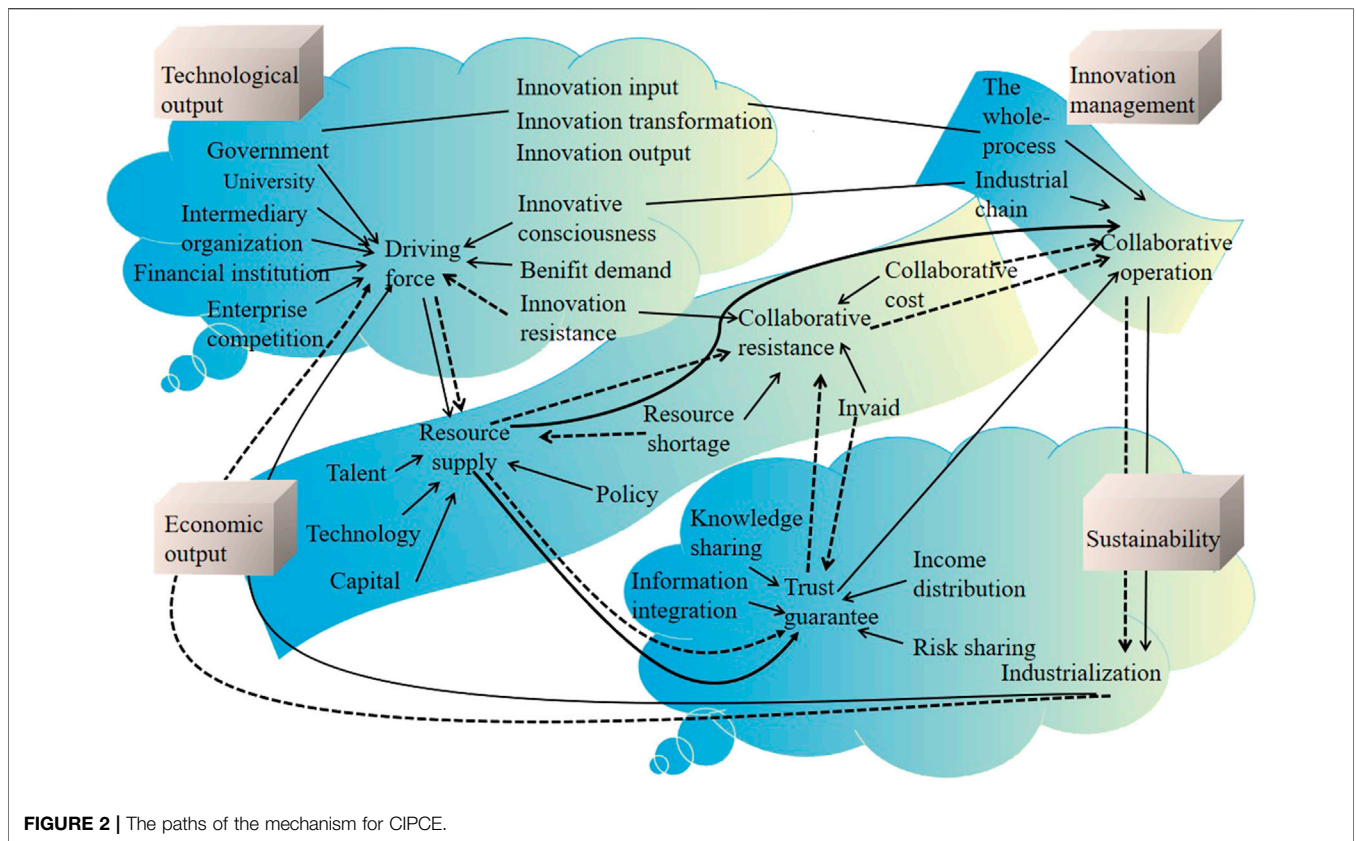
Technological output

Innovation input
Innovation transformation
Innovation output

Innovation management

The whole-process

Industrial chain

Government
University
Intermediary organization
Financial institution
Enterprise competition

Driving force

Innovative consciousness
Benifit demand
Innovation resistance

Collaborative operation

Collaborative cost

Collaborative resistance

Invaid

Resource shortage

Resource supply

Talent
Technology
Capital

Policy

Economic output

Knowledge sharing
Information integration

Trust guarantee

Income distribution
Risk sharing

Sustainability

Industrialization

**FIGURE 2 |** The paths of the mechanism for CIPCE.